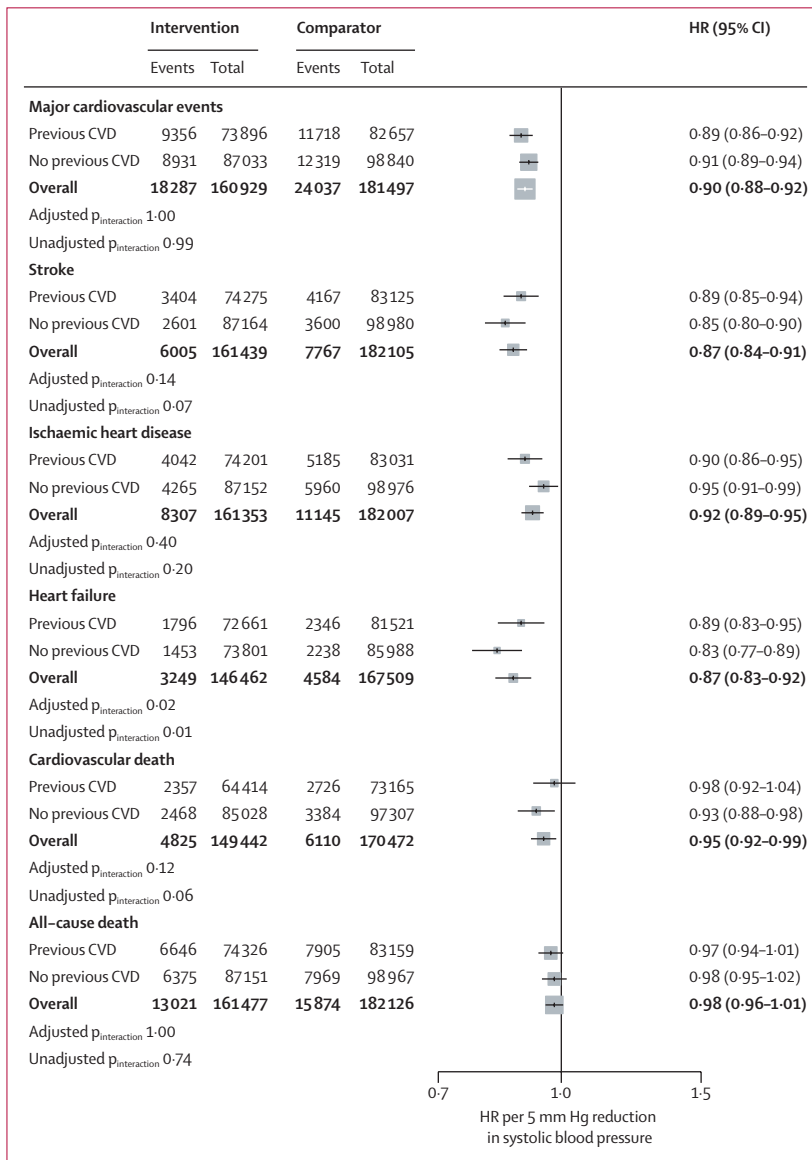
| | Intervention | | Comparator | | HR (95% CI) |
|---|---|---|---|---|---|
| | Events | Total | Events | Total | |
| **Major cardiovascular events** | | | | | |
| Previous CVD | 9356 | 73 896 | 11 718 | 82 657 | 0·89 (0·86–0·92) |
| No previous CVD | 8931 | 87 033 | 12 319 | 98 840 | 0·91 (0·89–0·94) |
| **Overall** | **18 287** | **160 929** | **24 037** | **181 497** | **0·90 (0·88–0·92)** |
| Adjusted $p_{interaction}$ 1·00 | | | | | |
| Unadjusted $p_{interaction}$ 0·99 | | | | | |
| **Stroke** | | | | | |
| Previous CVD | 3404 | 74 275 | 4167 | 83 125 | 0·89 (0·85–0·94) |
| No previous CVD | 2601 | 87 164 | 3600 | 98 980 | 0·85 (0·80–0·90) |
| **Overall** | **6005** | **161 439** | **7767** | **182 105** | **0·87 (0·84–0·91)** |
| Adjusted $p_{interaction}$ 0·14 | | | | | |
| Unadjusted $p_{interaction}$ 0·07 | | | | | |
| **Ischaemic heart disease** | | | | | |
| Previous CVD | 4042 | 74 201 | 5185 | 83 031 | 0·90 (0·86–0·95) |
| No previous CVD | 4265 | 87 152 | 5960 | 98 976 | 0·95 (0·91–0·99) |
| **Overall** | **8307** | **161 353** | **11 145** | **182 007** | **0·92 (0·89–0·95)** |
| Adjusted $p_{interaction}$ 0·40 | | | | | |
| Unadjusted $p_{interaction}$ 0·20 | | | | | |
| **Heart failure** | | | | | |
| Previous CVD | 1796 | 72 661 | 2346 | 81 521 | 0·89 (0·83–0·95) |
| No previous CVD | 1453 | 73 801 | 2238 | 85 988 | 0·83 (0·77–0·89) |
| **Overall** | **3249** | **146 462** | **4584** | **167 509** | **0·87 (0·83–0·92)** |
| Adjusted $p_{interaction}$ 0·02 | | | | | |
| Unadjusted $p_{interaction}$ 0·01 | | | | | |
| **Cardiovascular death** | | | | | |
| Previous CVD | 2357 | 64 414 | 2726 | 73 165 | 0·98 (0·92–1·04) |
| No previous CVD | 2468 | 85 028 | 3384 | 97 307 | 0·93 (0·88–0·98) |
| **Overall** | **4825** | **149 442** | **6110** | **170 472** | **0·95 (0·92–0·99)** |
| Adjusted $p_{interaction}$ 0·12 | | | | | |
| Unadjusted $p_{interaction}$ 0·06 | | | | | |
| **All-cause death** | | | | | |
| Previous CVD | 6646 | 74 326 | 7905 | 83 159 | 0·97 (0·94–1·01) |
| No previous CVD | 6375 | 87 151 | 7969 | 98 967 | 0·98 (0·95–1·02) |
| **Overall** | **13 021** | **161 477** | **15 874** | **182 126** | **0·98 (0·96–1·01)** |
| Adjusted $p_{interaction}$ 1·00 | | | | | |
| Unadjusted $p_{interaction}$ 0·74 | | | | | |

0·7 1·0 1·5
HR per 5 mm Hg reduction in systolic blood pressure